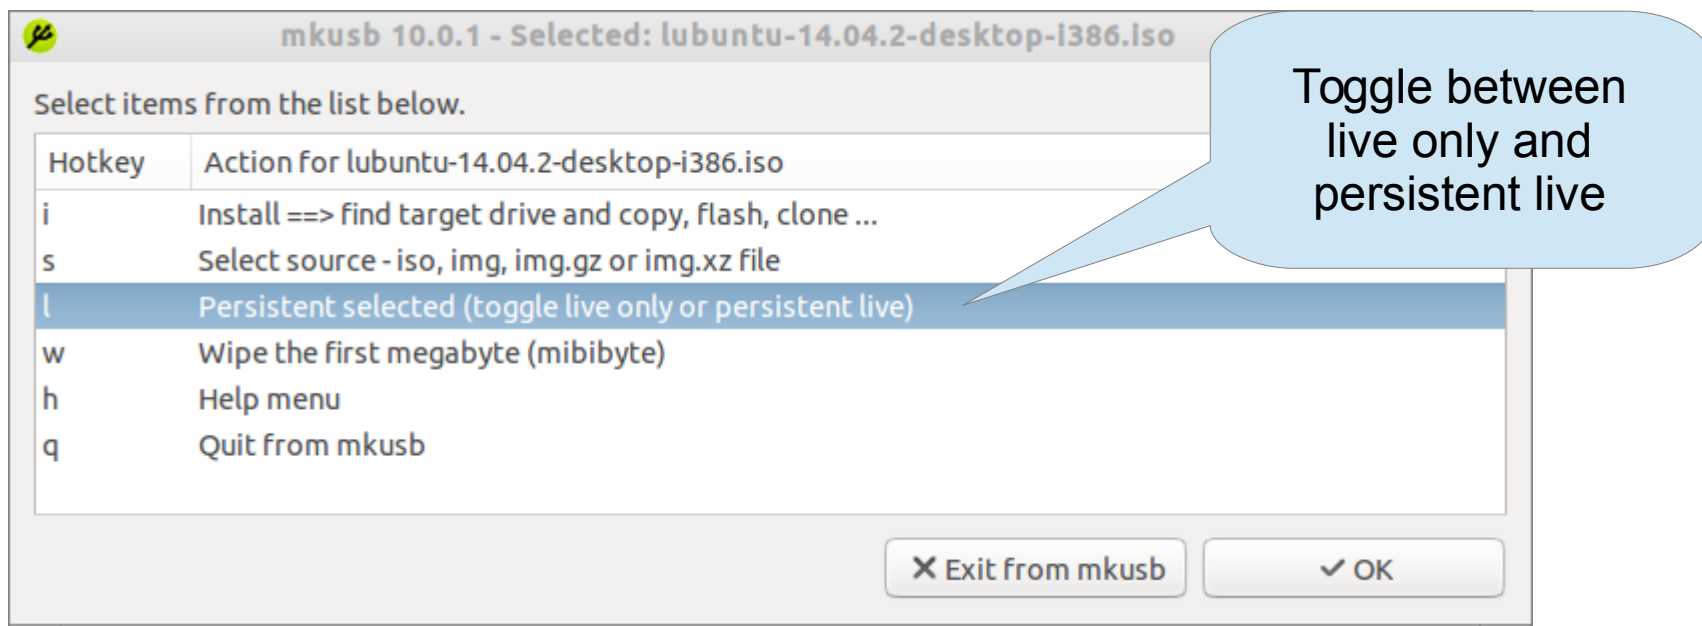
mkusb 10.0.1 - Selected: lubuntu-14.04.2-desktop-i386.iso

Select items from the list below.

| Hotkey | Action for lubuntu-14.04.2-desktop-i386.iso |
|---|---|
| i | Install ==> find target drive and copy, flash, clone ... |
| s | Select source - iso, img, img.gz or img.xz file |
| l | Persistent selected (toggle live only or persistent live) |
| w | Wipe the first megabyte (mibibyte) |
| h | Help menu |
| q | Quit from mkusb |

Toggle between live only and persistent live

✕ Exit from mkusb

✓ OK